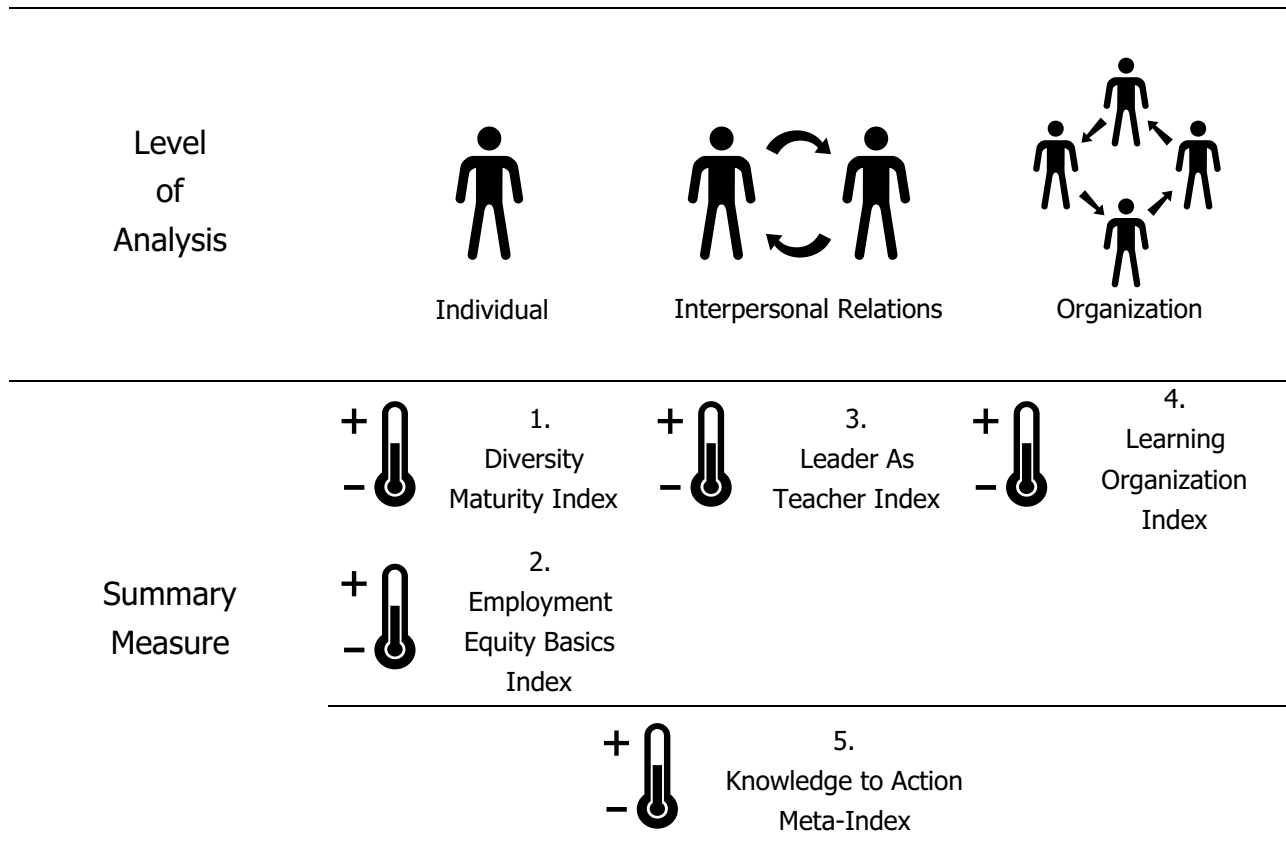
Level of Analysis

Individual

Interpersonal Relations

Organization

Summary Measure

+ −

1. Diversity Maturity Index

+ −

3. Leader As Teacher Index

+ −

4. Learning Organization Index

+ −

2. Employment Equity Basics Index

+ −

5. Knowledge to Action Meta-Index